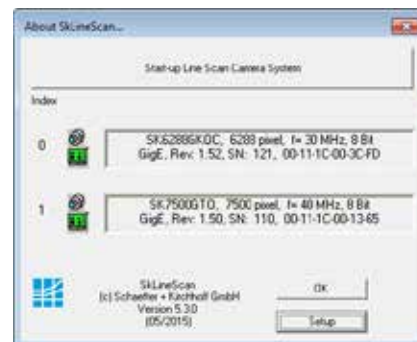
About SkLineScan...

Start-up Line Scan Camera System

Index

0

SK6288GKOC, 6288 pixel, f= 30 MHz, 8 Bit
GigE, Rev: 1.52, SN: 121, 00-11-1C-00-3C-FD

1

SK7500GTO, 7500 pixel, f= 40 MHz, 8 Bit
GigE, Rev: 1.50, SN: 110, 00-11-1C-00-13-65

SkLineScan
(c) Schaefter + Kirchhoff GmbH
Version 5.3.0
(05/2015)

OK

Setup